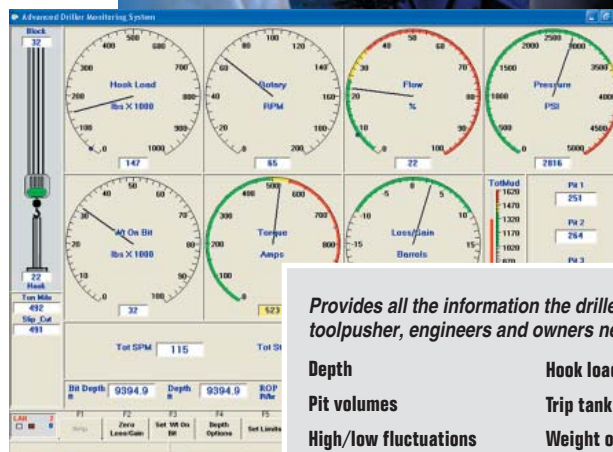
Advanced Driller Monitoring System

Block
32

22
Hook
Ton Mile
492
Slip_Cut
491

Hook Load
lbs X 1000
0 100 200 300 400 500 600 700 800 900 1000
147

Rotary
RPM
0 20 40 60 80 100 120 140 160 180 200
65

Flow
%
0 10 20 30 40 50 60 70 80 90 100
22

Pressure
PSI
0 500 1000 1500 2000 2500 3000 3500 4000 4500 5000
2816

Wt On Bit
lbs X 1000
0 10 20 30 40 50 60 70 80 90 100
32

Torque
Amps
0 100 200 300 400 500 600 700 800
523

Loss/Gain
Barrels
-15 -10 -5 0 5 10 15

TotMud
1620
1470
1320
1170
1020
870

Pit 1
251
Pit 2
264
Pit 3

Tot SPM 115
Tot St

Bit Depth ft 9394.9
Depth ft 9394.9
ROP ft/hr

LAN 2 0

F1 Help
F2 Zero Loss/Gain
F3 Set Wt On Bit
F4 Depth Options
F5 Set Limits

Provides all the information the drille
toolpusher, engineers and owners ne

Depth
Hook loa
Pit volumes
Trip tank
High/low fluctuations
Weight o